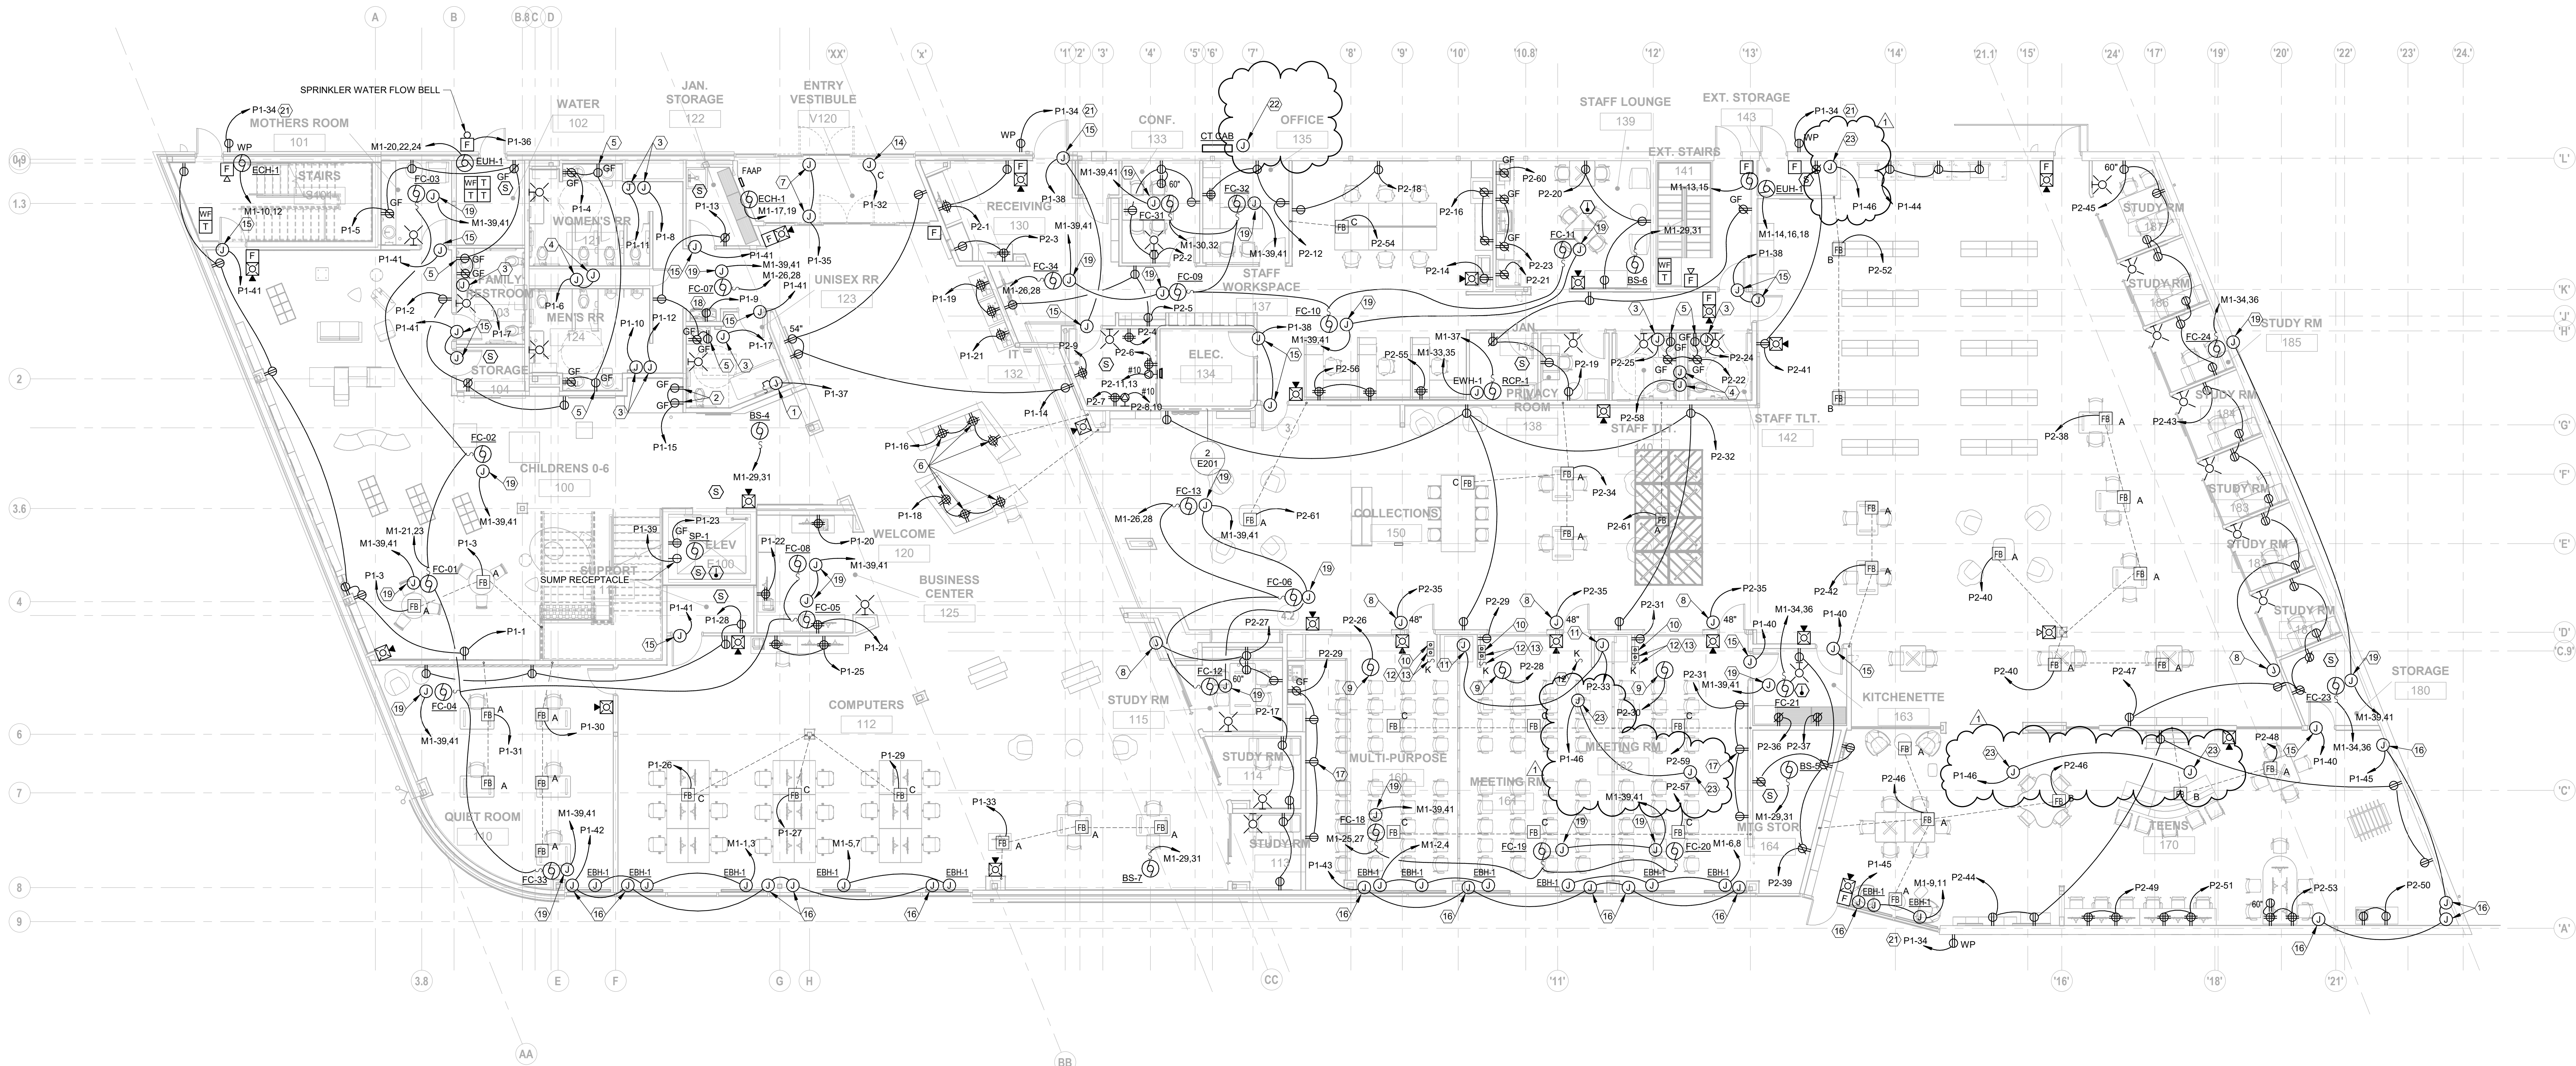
SPRINKLER WATER FLOW BELL

MOTHERS ROOM
101

WATER
102

JAN.
STORAGE
122

ENTRY
VESTIBULE
V120

CONF.
133

OFFICE
135

STAFF LOUNGE
139

EXT. STORAGE
143

EXT. STAIRS
141

STAIRS

WOMEN'S RR
121

FAMILY
RESTROOM
103

MEN'S RR
124

UNISEX RR
123

RECEIVING
130

STAFF
WORKSPACE
137

STORAGE
104

IT
132

ELEC.
134

JAN.

PRIVACY
ROOM
138

STAFF TLT.

STAFF TLT.
142

CHILDRENS 0-6
100

WELCOME
120

COLLECTIONS
150

BUSINESS
CENTER
125

SUPPORT

SUMP RECEPTACLE

ELEV
E100

STUDY RM
187

STUDY RM
186

STUDY RM
185

STUDY RM
184

STUDY RM
183

STUDY RM
182

STUDY RM
181

STORAGE
180

COMPUTERS
112

STUDY RM
115

STUDY RM
114

STUDY RM
113

MULTI-PURPOSE
160

MEETING RM
161

MEETING RM
162

KITCHENETTE
163

MTG STOR
164

TEENS
170

QUIET ROOM
110

P1-34 21 WP ECH-1 M1-10,12 P1-5 M1-20,22,24 EUH-1 P1-36 FC-03 M1-39,41 P1-41 P1-2 P1-6 P1-7 P1-4 P1-11 P1-8 P1-13 FAAP ECH-1 M1-17,19 P1-35 P1-32 P1-41 M1-39,41 M1-26,28 FC-07 P1-9 P1-10 P1-12 P1-17 P1-37 P1-15 BS-4 M1-29,31 P1-14 P1-16 P1-18 P1-19 P1-21 P1-34 P1-38 M1-39,41 P2-1 P2-3 FC-34 M1-26,28 FC-31 P2-2 M1-30,32 FC-32 CT CAB FC-09 P2-5 P2-4 P2-6 P2-11,13 P2-7 P2-8,10 P1-38 M1-39,41 P2-12 P2-18 P2-16 P2-54 P2-14 P2-60 P2-20 P2-23 P2-21 FC-11 M1-13,15 M1-29,31 BS-6 EUH-1 M1-14,16,18 P1-46 P1-44 P1-38 P2-52 FC-10 P2-56 P2-55 M1-33,35 M1-37 EWH-1 RCP-1 P2-19 P2-25 P2-24 P2-22 P2-41 P2-58 P2-32 E201 FC-13 M1-26,28 M1-39,41 P2-61 P2-34 P2-61 P2-45 M1-34,36 FC-24 P2-43 P2-38 FC-02 M1-39,41 M1-21,23 M1-39,41 FC-01 P1-3 P1-3 P1-39 P1-23 SP-1 P1-22 FC-08 P1-20 M1-39,41 FC-05 P1-41 P1-28 P1-24 P1-25 P1-1 FC-04 M1-39,41 P1-31 P1-30 FC-06 P2-27 FC-12 P2-17 P2-29 P2-26 P2-35 P2-29 P2-28 P2-33 P2-35 P2-31 P2-30 P2-31 M1-39,41 P2-35 M1-34,36 P1-40 P1-40 FC-21 P2-36 P2-37 P2-42 P2-40 P2-40 P2-47 FC-23 M1-39,41 M1-34,36 P1-40 P1-45 P2-48 P1-46 P2-46 P2-46 P2-59 P2-57 BS-5 M1-39,41 M1-29,31 FC-18 M1-39,41 M1-25,27 M1-2,4 FC-19 FC-20 M1-6,8 P2-39 P1-43 P1-33 BS-7 M1-29,31 P1-26 P1-27 P1-29 M1-1,3 M1-5,7 M1-39,41 P1-42 FC-33 EBH-1 P1-45 M1-9,11 P2-44 P2-49 P2-51 P2-53 P2-50 P1-34 WP

A B B.8 C D 'XX' 'X' '1' '2' '3' '4' '5' '6' '7' '8' '9' '10' '10.8' '12' '13' '14' '21.1' '15' '24' '17' '19' '20' '22' '23' '24.'
'L' 'K' 'J' 'H' 'G' 'F' 'E' 'D' 'C.9' 'C' 'A'
0.9 1.3 2 3.6 4 6 7 8 9
3.8 E F G H CC '11' '16' '18' '21' AA BB